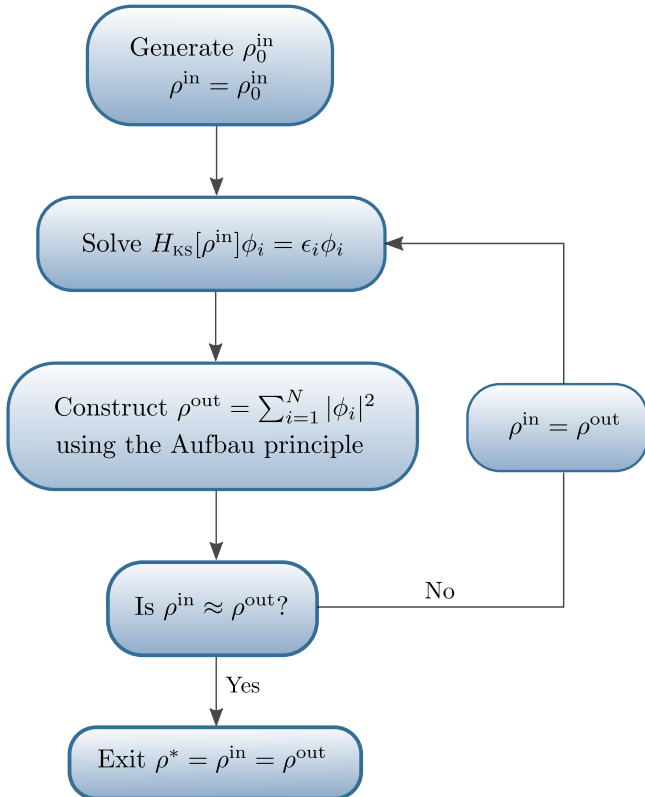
Generate $\rho_0^{\text{in}}$
$\rho^{\text{in}} = \rho_0^{\text{in}}$

Solve $H_{\text{KS}}[\rho^{\text{in}}]\phi_i = \epsilon_i \phi_i$

Construct $\rho^{\text{out}} = \sum_{i=1}^{N} |\phi_i|^2$ using the Aufbau principle

$\rho^{\text{in}} = \rho^{\text{out}}$

Is $\rho^{\text{in}} \approx \rho^{\text{out}}$?

No

Yes

Exit $\rho^* = \rho^{\text{in}} = \rho^{\text{out}}$